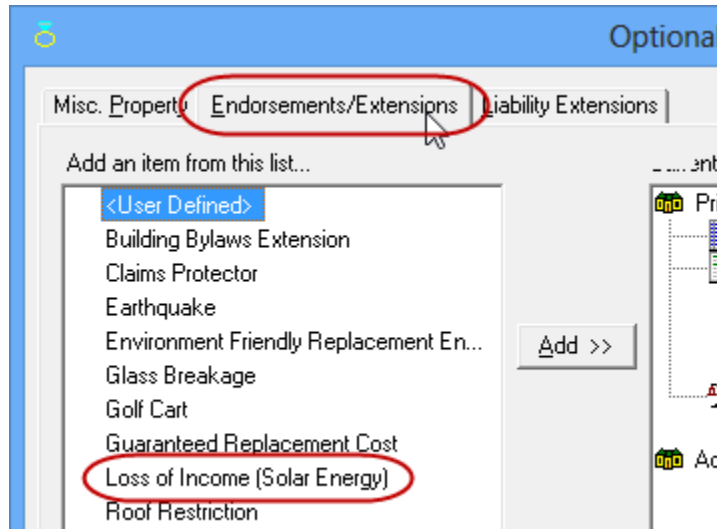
Optiona

Misc. Property | Endorsements/Extensions | Liability Extensions

Add an item from this list...

<User Defined>
Building Bylaws Extension
Claims Protector
Earthquake
Environment Friendly Replacement En...
Glass Breakage
Golf Cart
Guaranteed Replacement Cost
Loss of Income (Solar Energy)
Roof Restriction

Add >>

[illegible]

Pr

Ac